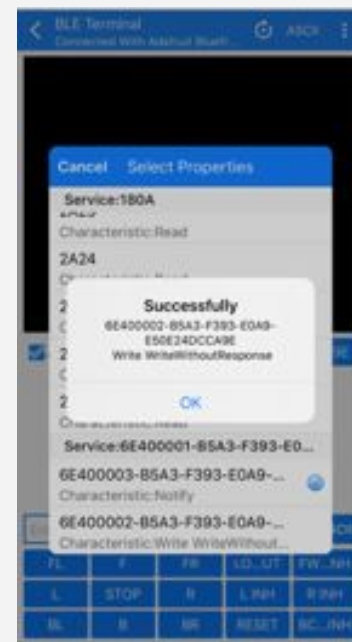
BLE-Terminal
Connected With Adafruit Bluef...
ASCII

Cancel Select Properties
Service:180A
Characteristic:Read
2A24
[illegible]
Successfully
6E400002-B5A3-F393-E0A9-E50E24DCCA9E
Write WriteWithoutResponse
OK
Service:6E400001-B5A3-F393-E0...
6E400003-B5A3-F393-E0A9-...
Characteristic:Notify
6E400002-B5A3-F393-E0A9-...
Characteristic:Write WriteWithout...

FL F FR LD...UT FW...INH
L STOP R L INH R INH
BL B BR RESET BC...INH